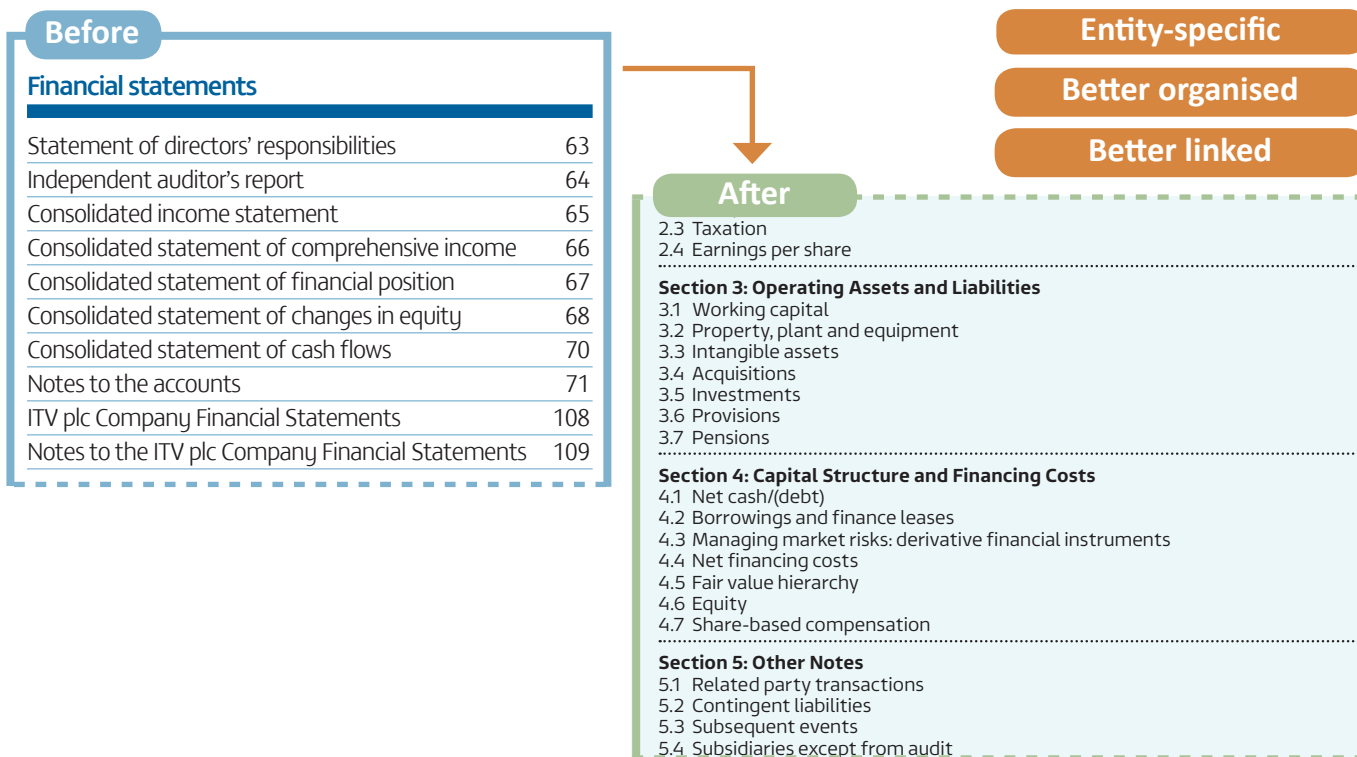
Before

Financial statements

| | |
|---|---|
| Statement of directors' responsibilities | 63 |
| Independent auditor's report | 64 |
| Consolidated income statement | 65 |
| Consolidated statement of comprehensive income | 66 |
| Consolidated statement of financial position | 67 |
| Consolidated statement of changes in equity | 68 |
| Consolidated statement of cash flows | 70 |
| Notes to the accounts | 71 |
| ITV plc Company Financial Statements | 108 |
| Notes to the ITV plc Company Financial Statements | 109 |

Entity-specific

Better organised

Better linked

After

2.3 Taxation
2.4 Earnings per share

Section 3: Operating Assets and Liabilities
3.1 Working capital
3.2 Property, plant and equipment
3.3 Intangible assets
3.4 Acquisitions
3.5 Investments
3.6 Provisions
3.7 Pensions

Section 4: Capital Structure and Financing Costs
4.1 Net cash/(debt)
4.2 Borrowings and finance leases
4.3 Managing market risks: derivative financial instruments
4.4 Net financing costs
4.5 Fair value hierarchy
4.6 Equity
4.7 Share-based compensation

Section 5: Other Notes
5.1 Related party transactions
5.2 Contingent liabilities
5.3 Subsequent events
5.4 Subsidiaries except from audit